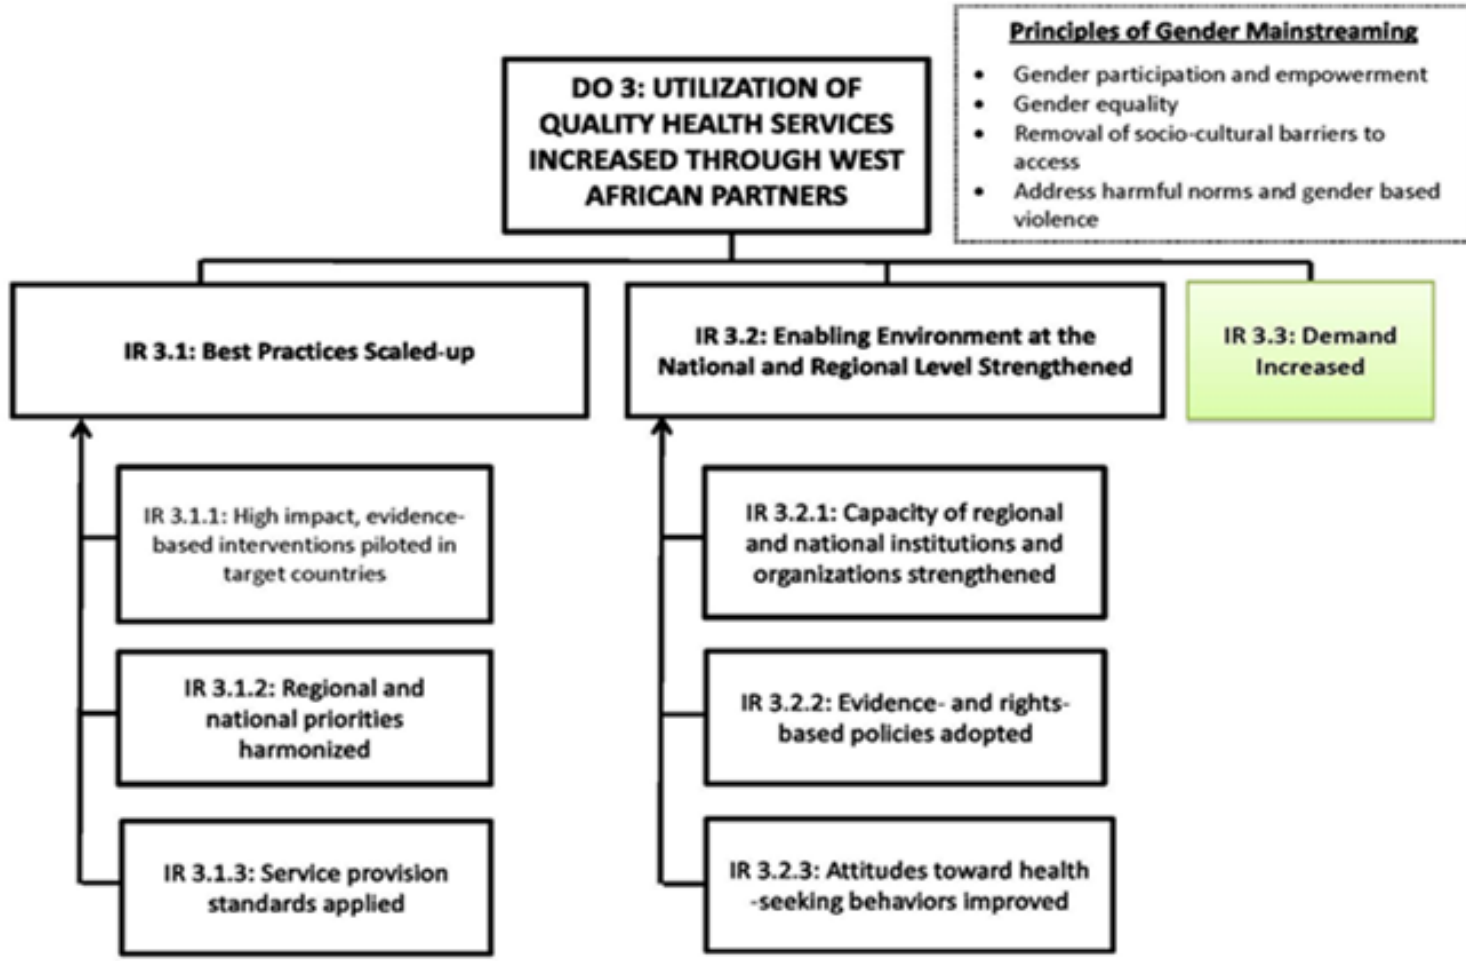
DO 3: UTILIZATION OF QUALITY HEALTH SERVICES INCREASED THROUGH WEST AFRICAN PARTNERS

Principles of Gender Mainstreaming
- Gender participation and empowerment
- Gender equality
- Removal of socio-cultural barriers to access
- Address harmful norms and gender based violence

IR 3.1: Best Practices Scaled-up

IR 3.2: Enabling Environment at the National and Regional Level Strengthened

IR 3.3: Demand Increased

IR 3.1.1: High impact, evidence-based interventions piloted in target countries

IR 3.1.2: Regional and national priorities harmonized

IR 3.1.3: Service provision standards applied

IR 3.2.1: Capacity of regional and national institutions and organizations strengthened

IR 3.2.2: Evidence- and rights-based policies adopted

IR 3.2.3: Attitudes toward health -seeking behaviors improved